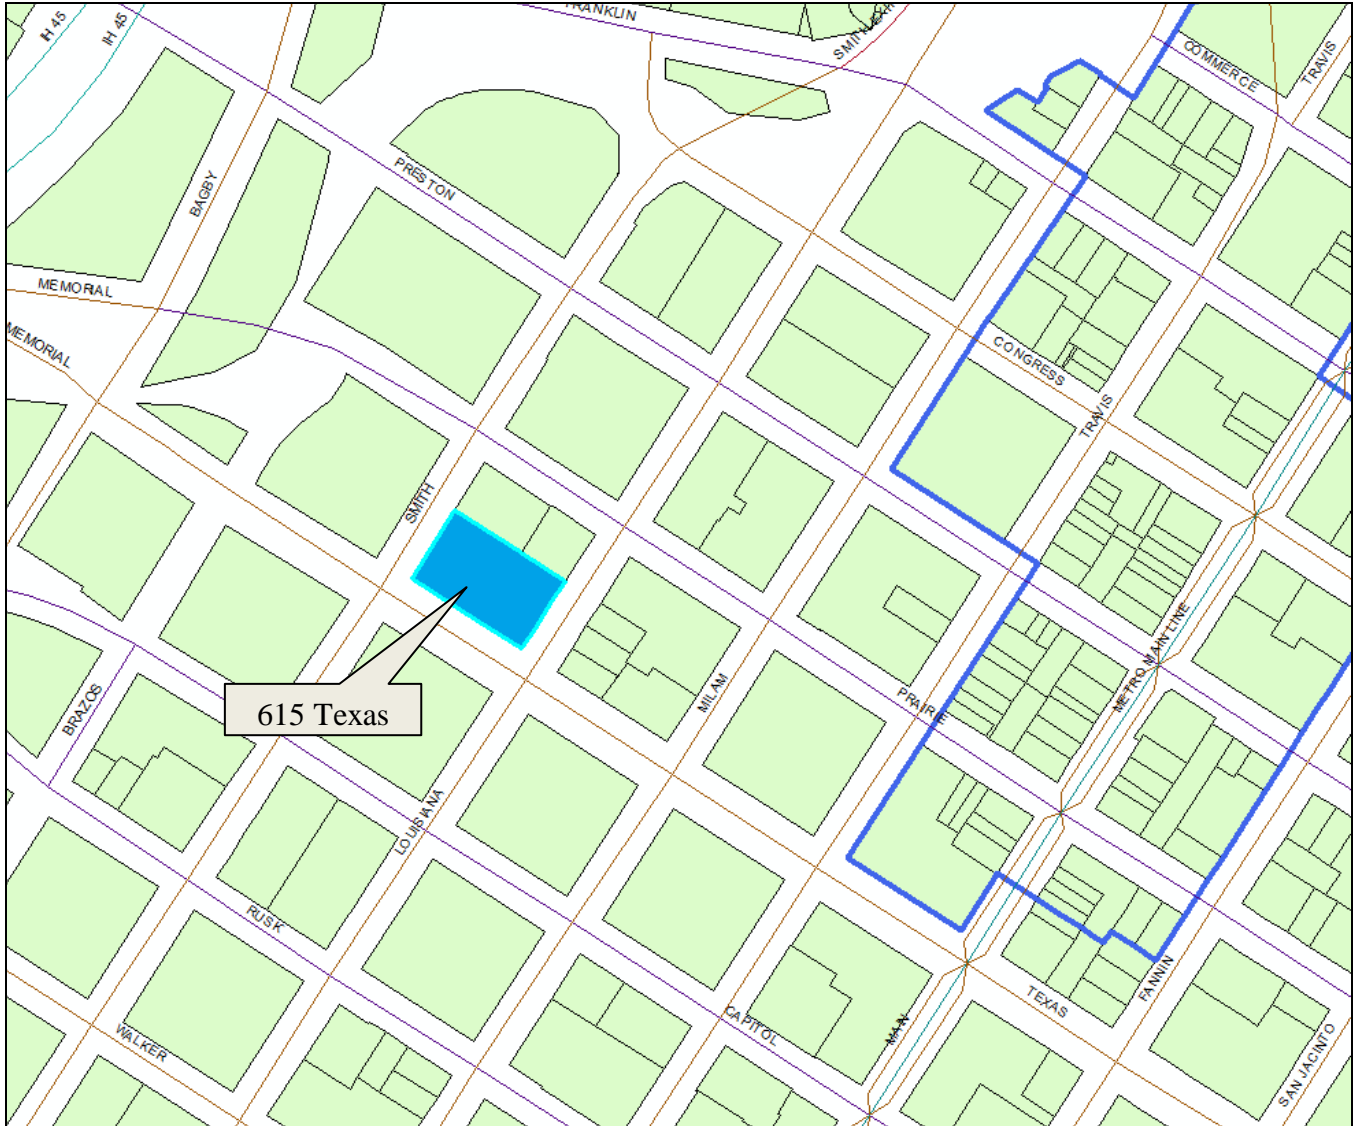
IH 45
IH 45
FRANKLIN
SMITH
COMMERCE
TRAVIS
PRESTON
BAGBY
MEMORIAL
MEMORIAL
CONGRESS
TRAVIS
SMITH
METRO MAIN LINE
PRAIRIE
MILAM
BRAZOS
615 Texas
LOUISIANA
RUSK
WALKER
CAPITOL
MAIN
TEXAS
FANNIN
SAN JACINTO